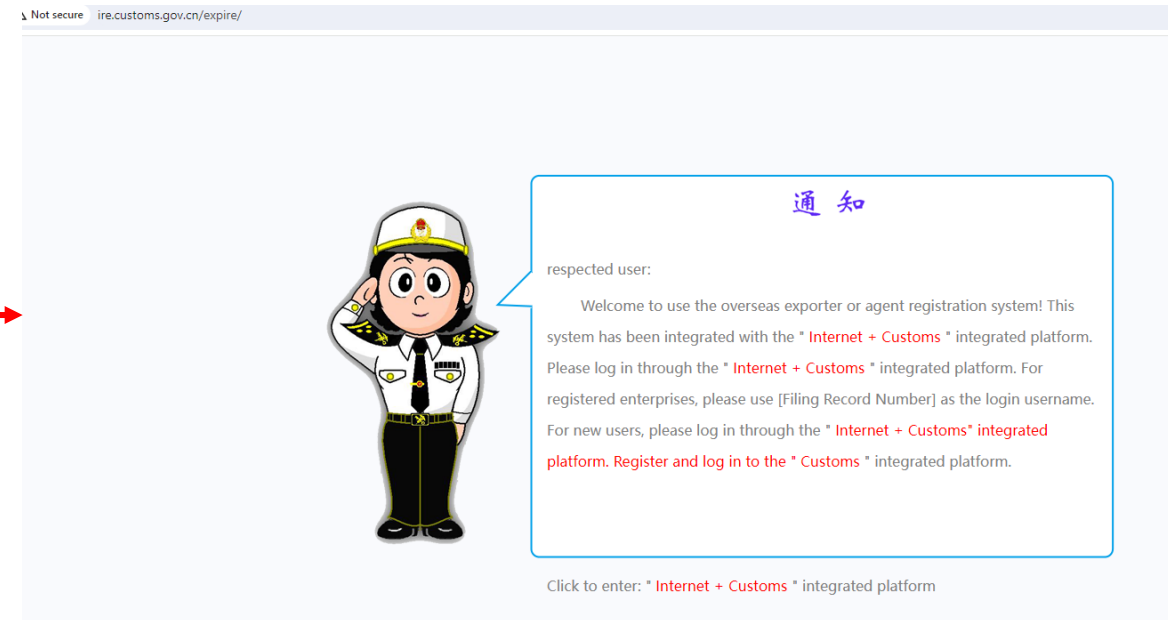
Not secure ire.customs.gov.cn/expire/

通 知

respected user:

Welcome to use the overseas exporter or agent registration system! This system has been integrated with the " Internet + Customs " integrated platform. Please log in through the " Internet + Customs " integrated platform. For registered enterprises, please use [Filing Record Number] as the login username. For new users, please log in through the " Internet + Customs" integrated platform. Register and log in to the " Customs " integrated platform.

Click to enter: " Internet + Customs " integrated platform